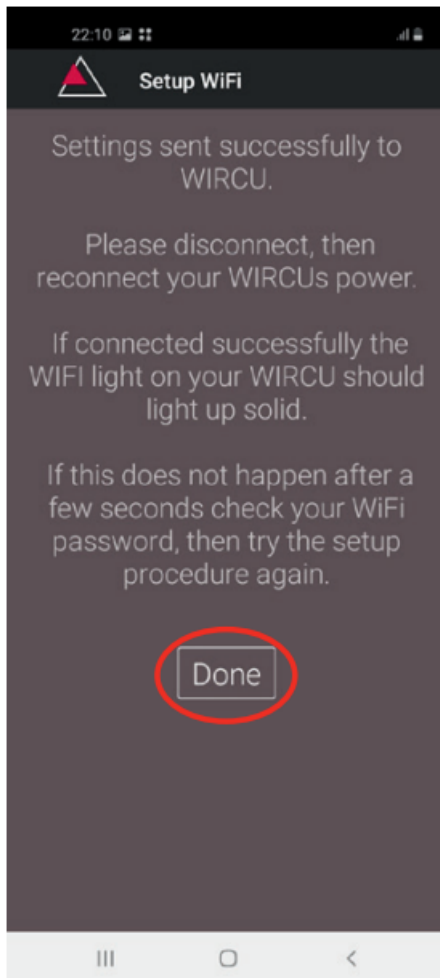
22:10

Setup WiFi

Settings sent successfully to WIRCU.

Please disconnect, then reconnect your WIRCUs power.

If connected successfully the WIFI light on your WIRCU should light up solid.

If this does not happen after a few seconds check your WiFi password, then try the setup procedure again.

Done